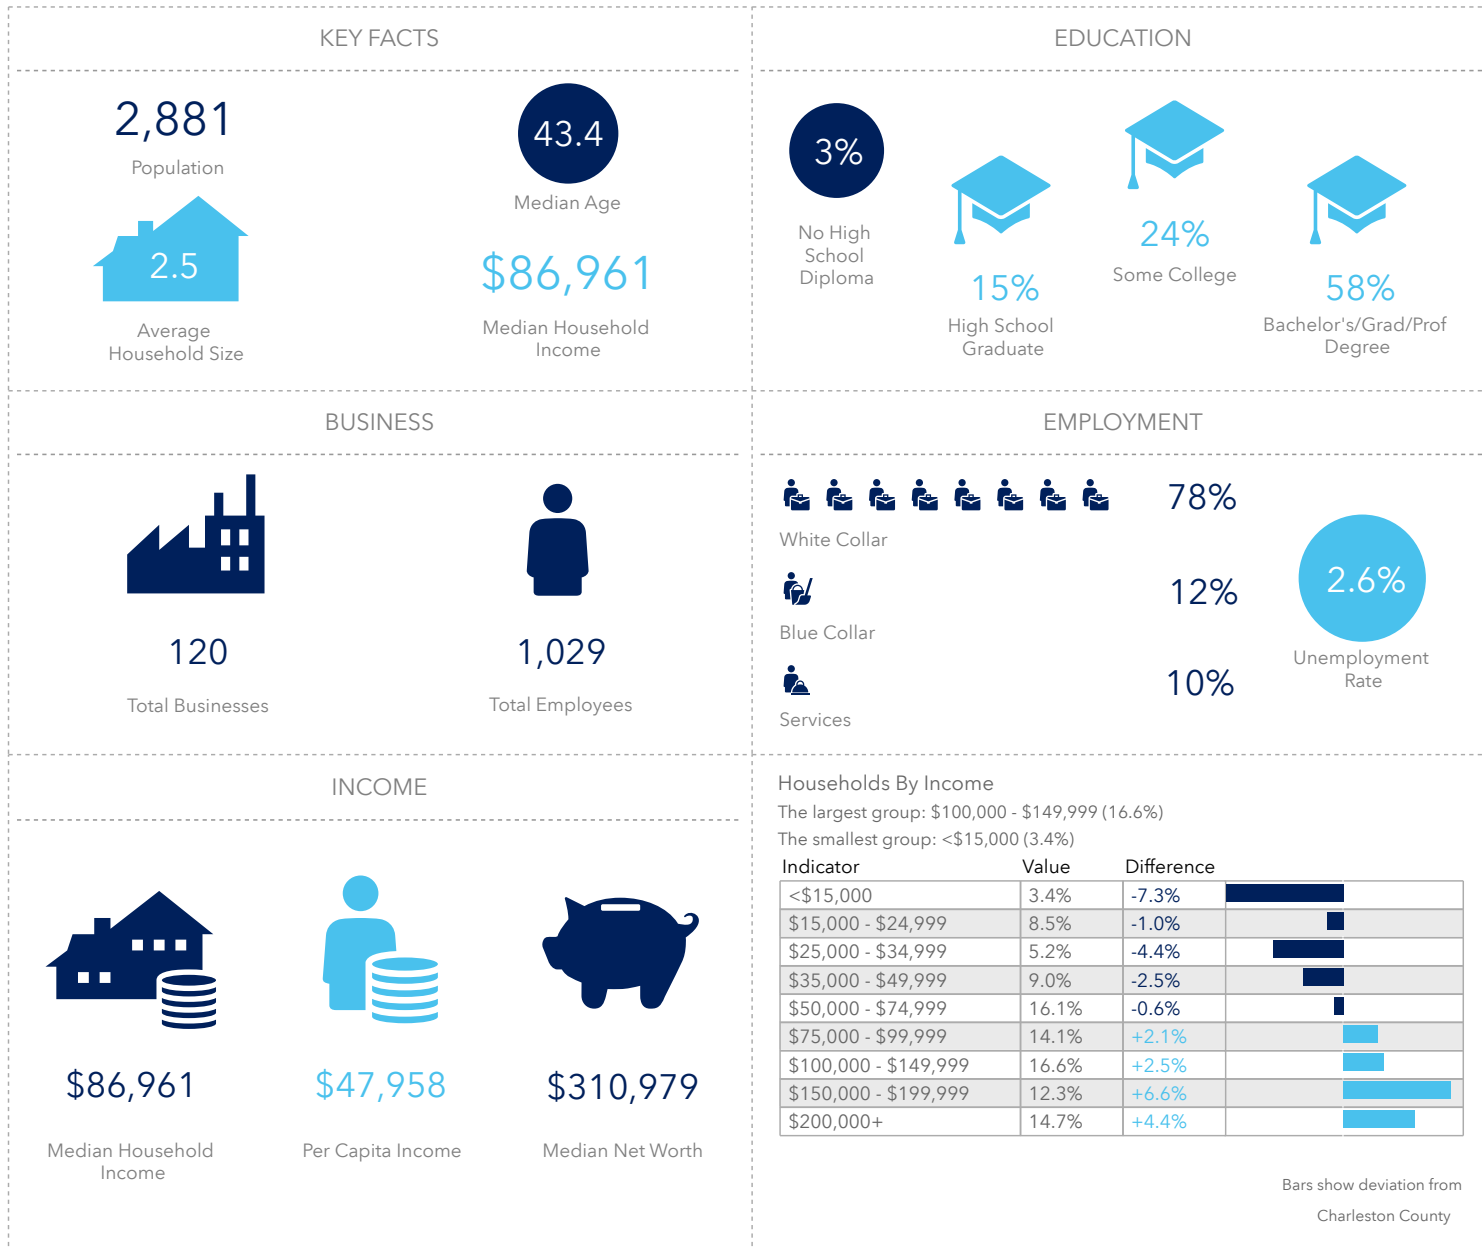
KEY FACTS

2,881
Population

43.4
Median Age

2.5
Average Household Size

$86,961
Median Household Income

EDUCATION

3%
No High School Diploma

15%
High School Graduate

24%
Some College

58%
Bachelor's/Grad/Prof Degree

BUSINESS

120
Total Businesses

1,029
Total Employees

EMPLOYMENT

78%
White Collar

12%
Blue Collar

10%
Services

2.6%
Unemployment Rate

INCOME

$86,961
Median Household Income

$47,958
Per Capita Income

$310,979
Median Net Worth

Households By Income
The largest group: $100,000 - $149,999 (16.6%)
The smallest group: <$15,000 (3.4%)

| Indicator | Value | Difference |
|---|---|---|
| <$15,000 | 3.4% | -7.3% |
| $15,000 - $24,999 | 8.5% | -1.0% |
| $25,000 - $34,999 | 5.2% | -4.4% |
| $35,000 - $49,999 | 9.0% | -2.5% |
| $50,000 - $74,999 | 16.1% | -0.6% |
| $75,000 - $99,999 | 14.1% | +2.1% |
| $100,000 - $149,999 | 16.6% | +2.5% |
| $150,000 - $199,999 | 12.3% | +6.6% |
| $200,000+ | 14.7% | +4.4% |

Bars show deviation from Charleston County